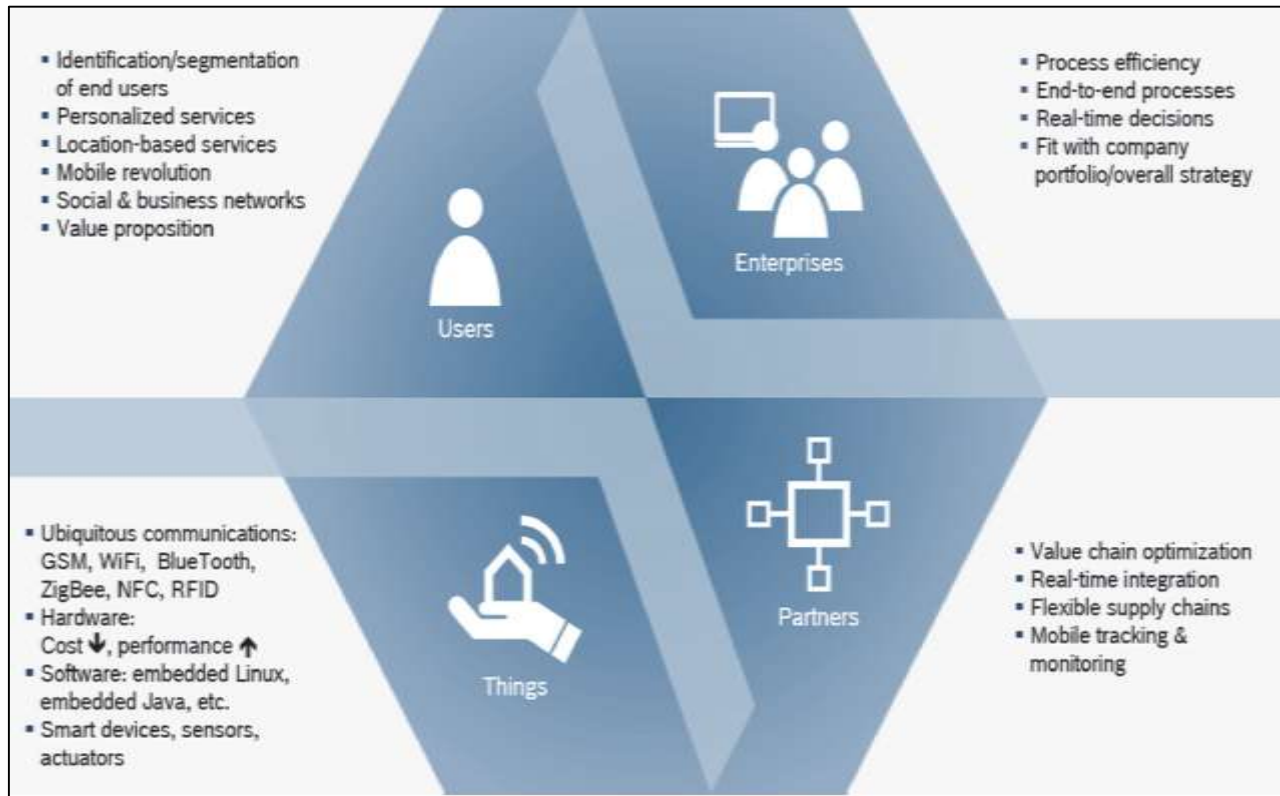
- Identification/segmentation of end users
- Personalized services
- Location-based services
- Mobile revolution
- Social & business networks
- Value proposition

- Process efficiency
- End-to-end processes
- Real-time decisions
- Fit with company portfolio/overall strategy

Users

Enterprises

Things

Partners

- Ubiquitous communications: GSM, WiFi, BlueTooth, ZigBee, NFC, RFID
- Hardware: Cost ↓, performance ↑
- Software: embedded Linux, embedded Java, etc.
- Smart devices, sensors, actuators

- Value chain optimization
- Real-time integration
- Flexible supply chains
- Mobile tracking & monitoring